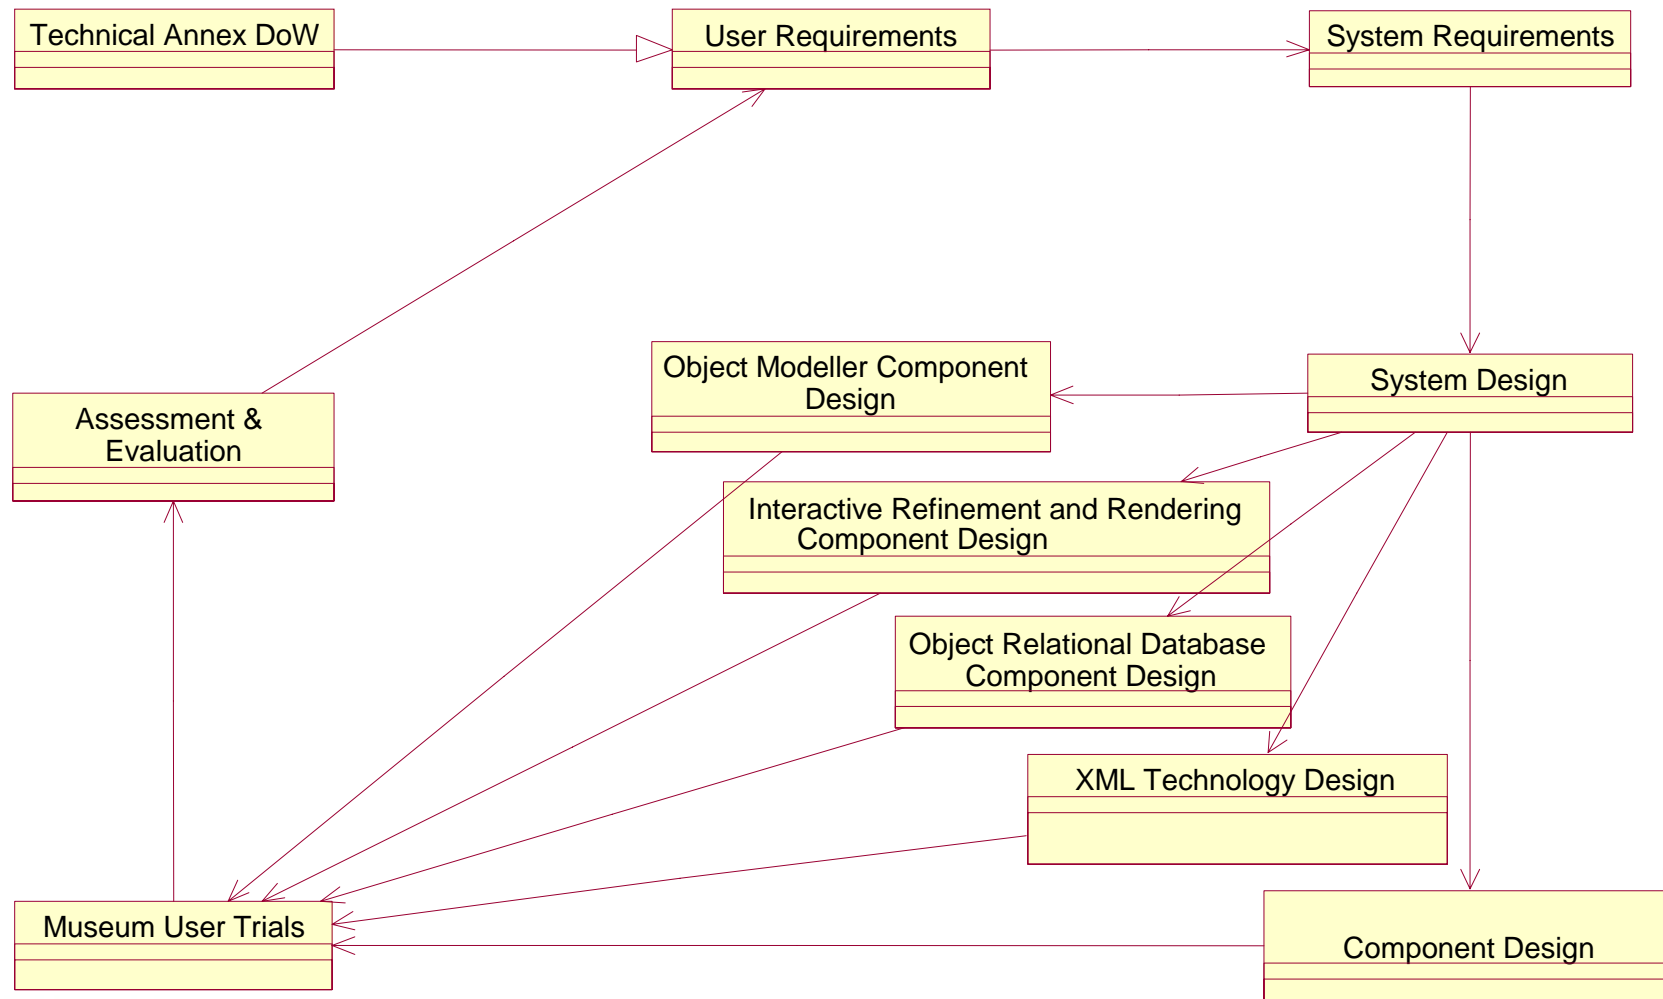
Technical Annex DoW

User Requirements

System Requirements

Object Modeller Component Design

System Design

Assessment & Evaluation

Interactive Refinement and Rendering Component Design

Object Relational Database Component Design

XML Technology Design

Museum User Trials

Component Design